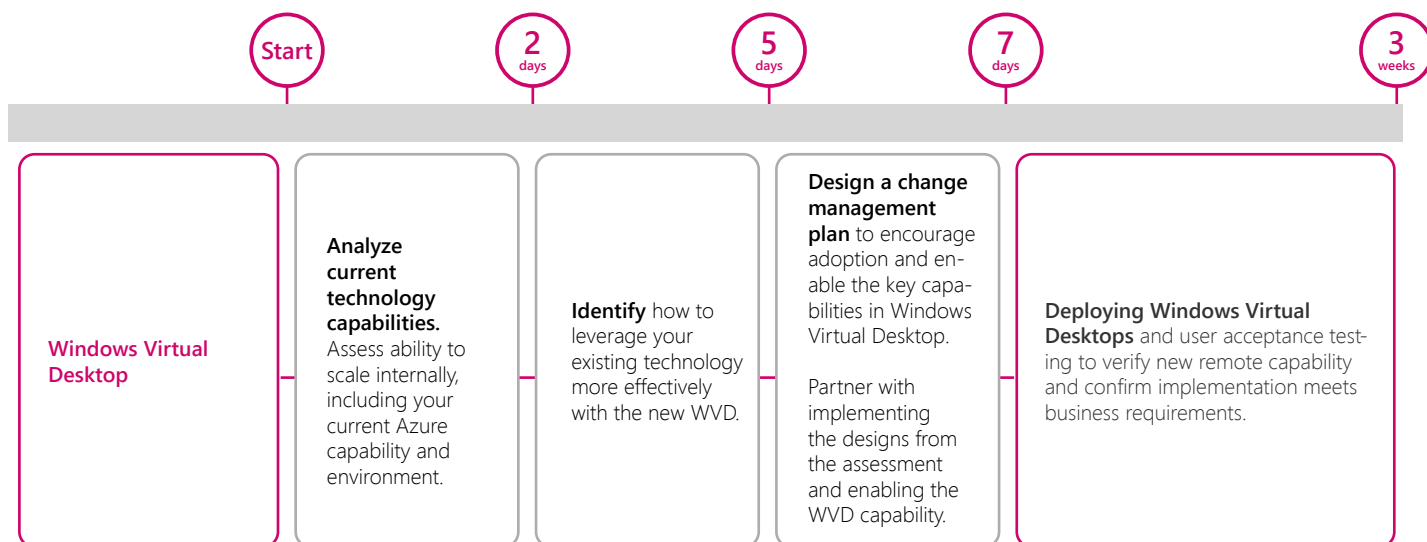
Start

2 days

5 days

7 days

3 weeks

Windows Virtual Desktop

Analyze current technology capabilities. Assess ability to scale internally, including your current Azure capability and environment.

Identify how to leverage your existing technology more effectively with the new WVD.

Design a change management plan to encourage adoption and enable the key capabilities in Windows Virtual Desktop.

Partner with implementing the designs from the assessment and enabling the WVD capability.

Deploying Windows Virtual Desktops and user acceptance testing to verify new remote capability and confirm implementation meets business requirements.